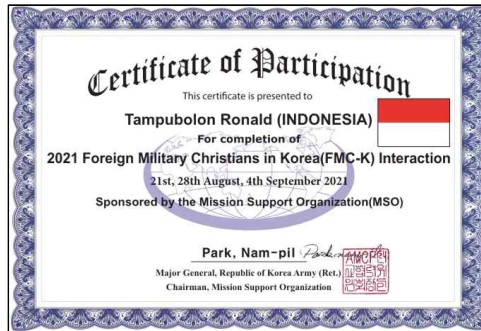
Certificate of Participation

This certificate is presented to

Tampubolon Ronald (INDONESIA)

For completion of

2021 Foreign Military Christians in Korea(FMC-K) Interaction

21st, 28th August, 4th September 2021

Sponsored by the Mission Support Organization(MSO)

Park, Nam-pil

Major General, Republic of Korea Army (Ret.)

Chairman, Mission Support Organization